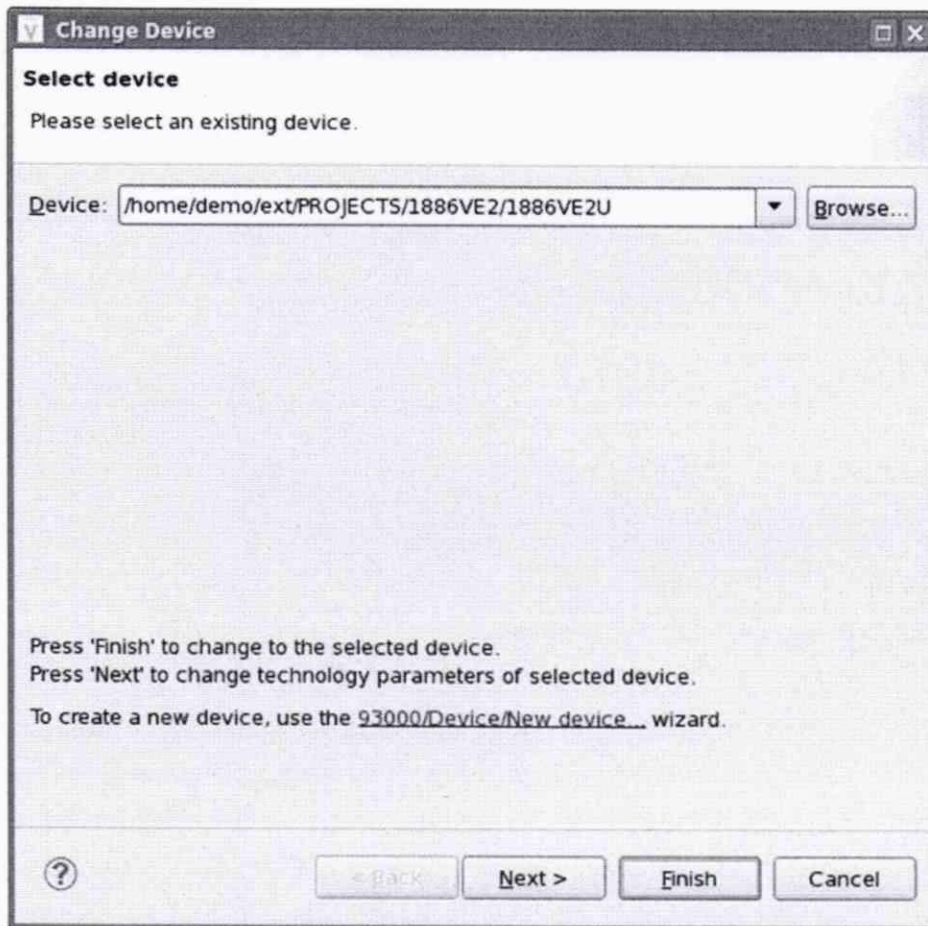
Change Device

Select device

Please select an existing device.

Device: /home/demo/ext/PROJECTS/1886VE2/1886VE2U

Browse...

Press 'Finish' to change to the selected device.
Press 'Next' to change technology parameters of selected device.

To create a new device, use the 93000/Device/New device... wizard.

?

< Back

Next >

Finish

Cancel